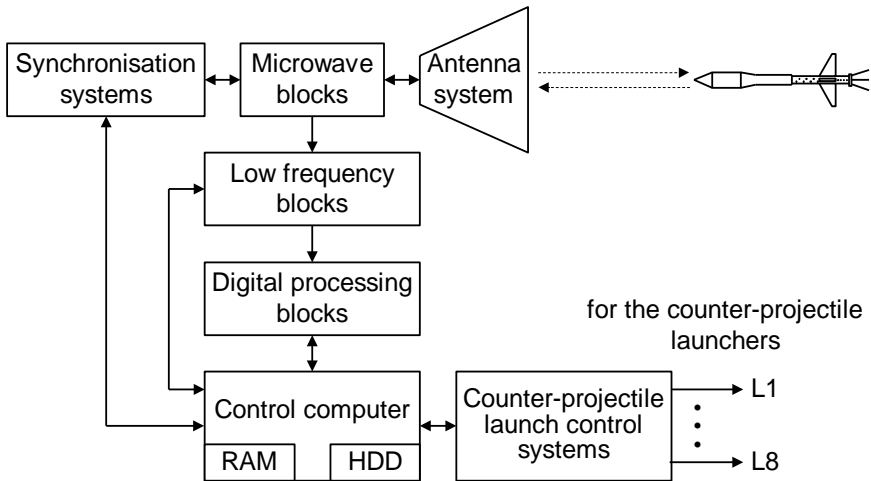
Synchronisation systems

Microwave blocks

Antenna system

Low frequency blocks

Digital processing blocks

for the counter-projectile launchers

Control computer

RAM

HDD

Counter-projectile launch control systems

L1

L8